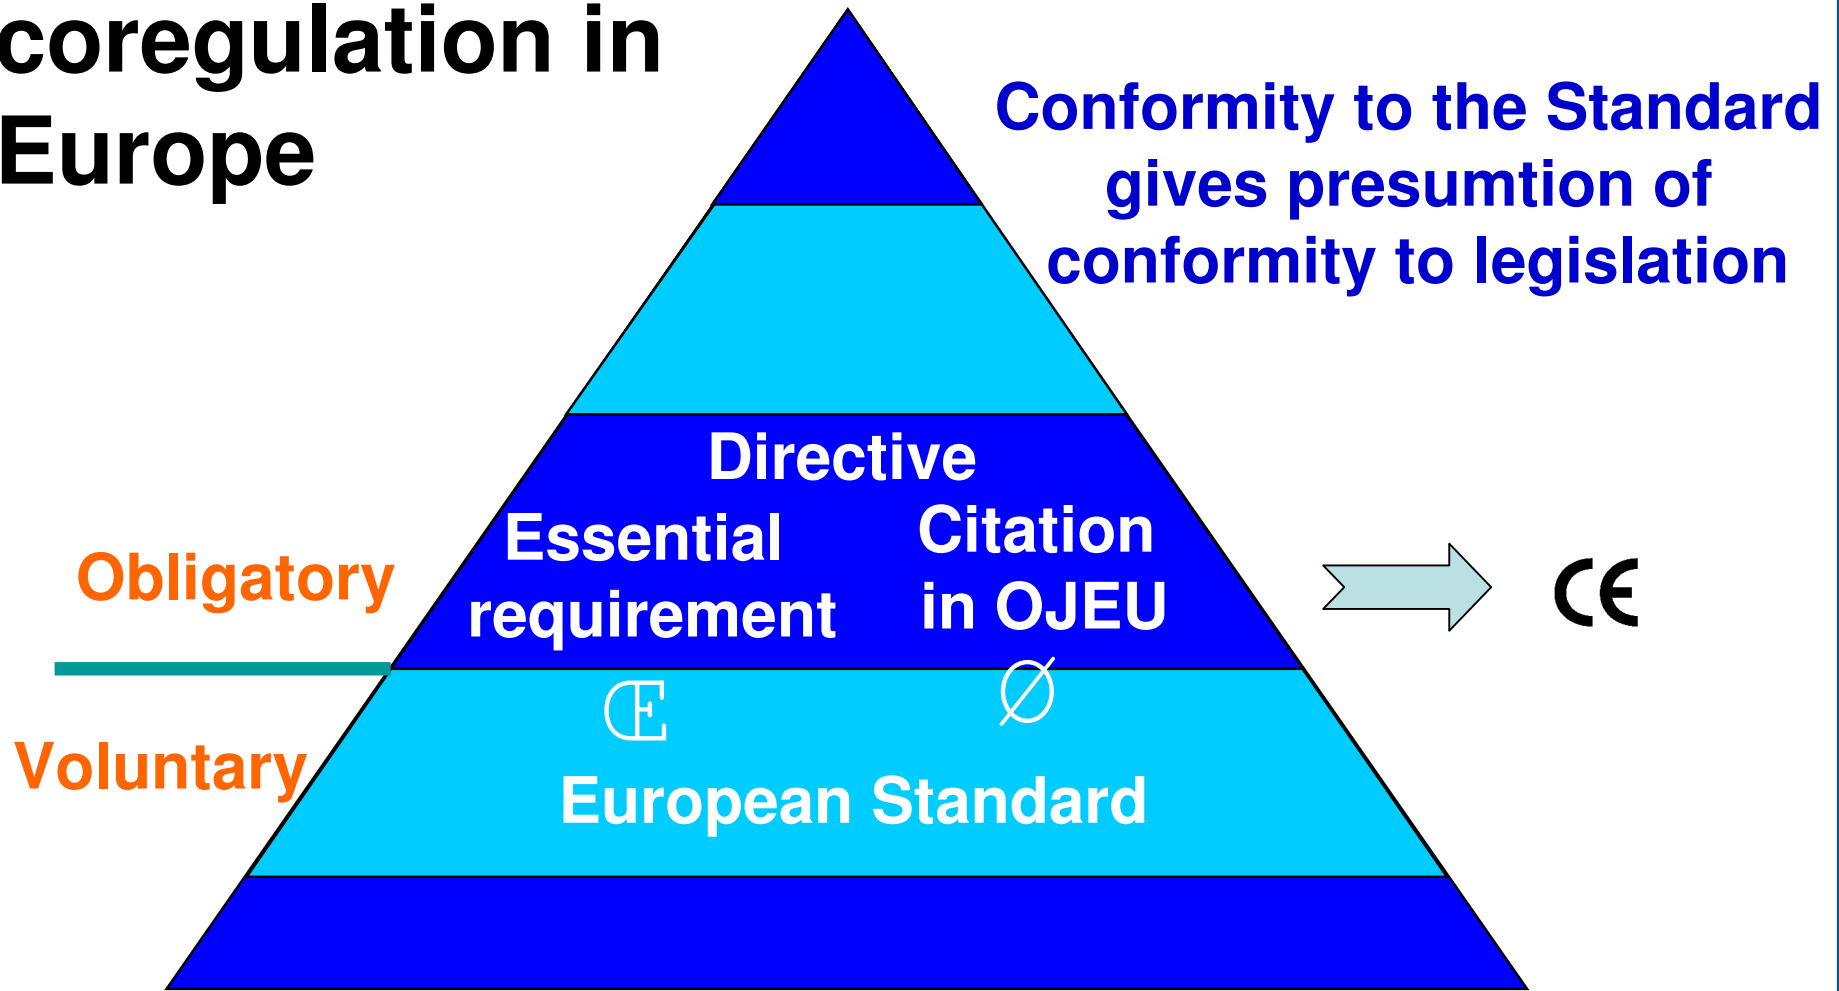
coregulation in Europe

Conformity to the Standard gives presumtion of conformity to legislation

Directive

Essential requirement

Citation in OJEU

Obligatory

Voluntary

Œ

∅

European Standard

CE